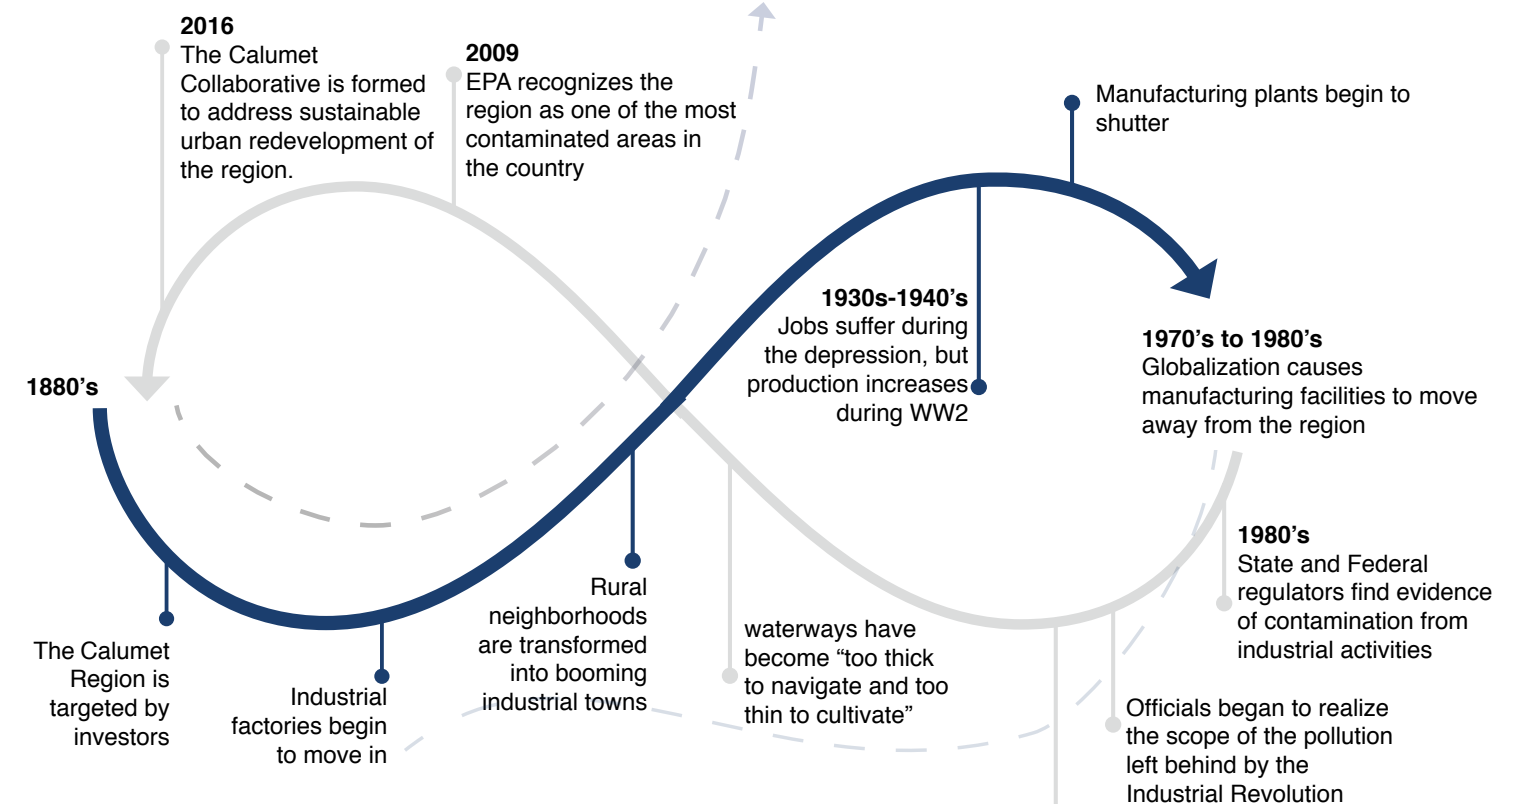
2016
The Calumet Collaborative is formed to address sustainable urban redevelopment of the region.

2009
EPA recognizes the region as one of the most contaminated areas in the country

Manufacturing plants begin to shutter

1930s-1940's
Jobs suffer during the depression, but production increases during WW2

1970's to 1980's
Globalization causes manufacturing facilities to move away from the region

1880's

1980's
State and Federal regulators find evidence of contamination from industrial activities

The Calumet Region is targeted by investors

Industrial factories begin to move in

Rural neighborhoods are transformed into booming industrial towns

waterways have become "too thick to navigate and too thin to cultivate"

Officials began to realize the scope of the pollution left behind by the Industrial Revolution